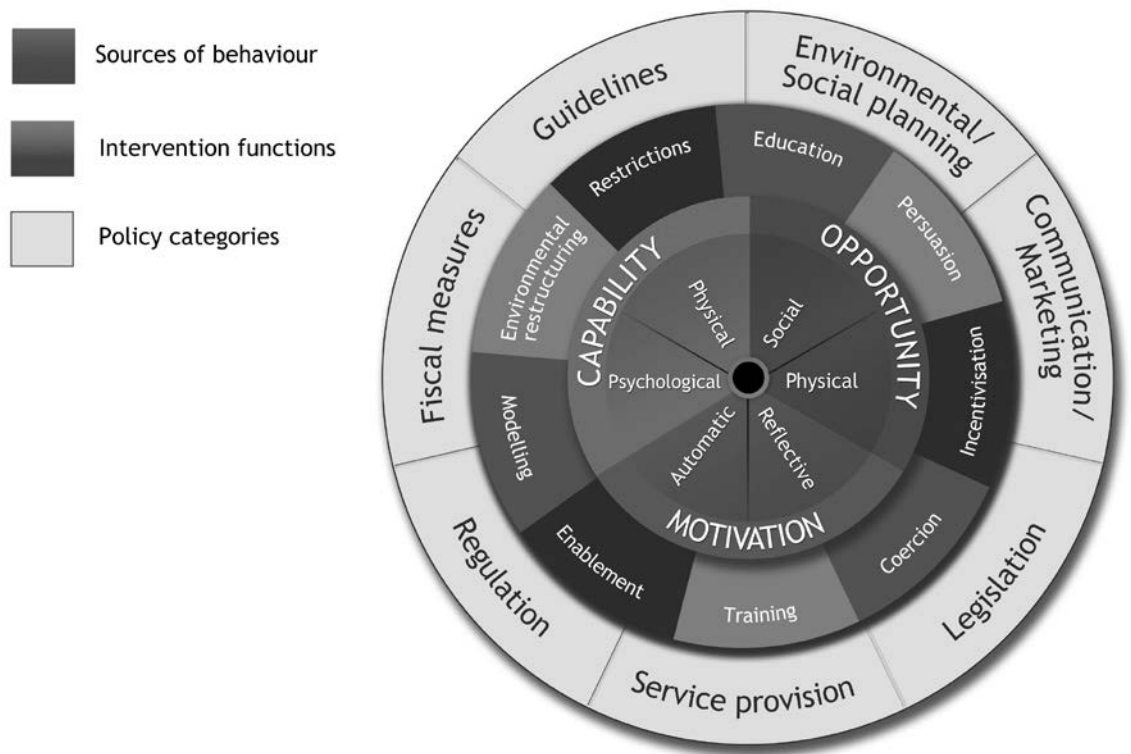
Sources of behaviour

Intervention functions

Policy categories

Guidelines

Environmental/ Social planning

Communication/ Marketing

Legislation

Service provision

Regulation

Fiscal measures

Restrictions

Education

Persuasion

Incentivisation

Coercion

Training

Enablement

Modelling

Environmental restructuring

CAPABILITY

OPPORTUNITY

MOTIVATION

Physical

Social

Physical

Reflective

Automatic

Psychological